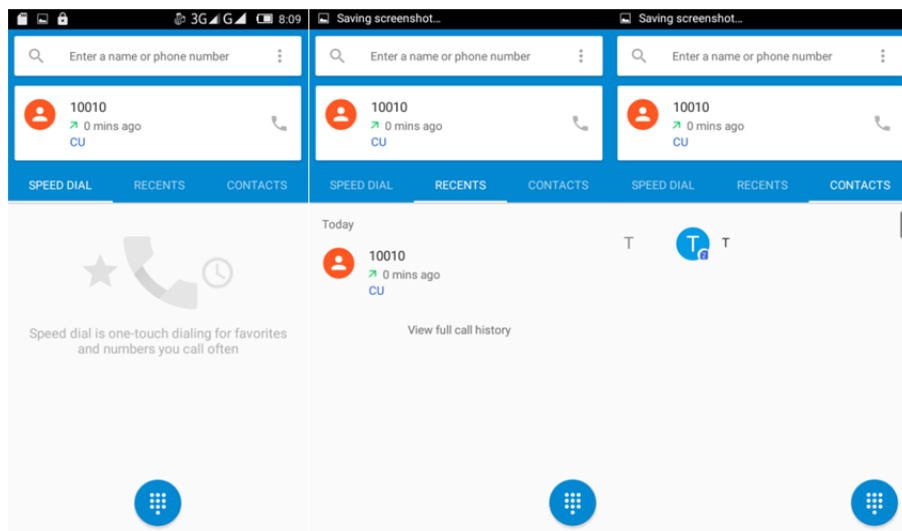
3G G 8:09

Enter a name or phone number

10010
0 mins ago
CU

SPEED DIAL RECENTS CONTACTS

Speed dial is one-touch dialing for favorites and numbers you call often

Saving screenshot...

Enter a name or phone number

10010
0 mins ago
CU

SPEED DIAL RECENTS CONTACTS

Today

10010
0 mins ago
CU

View full call history

Saving screenshot...

Enter a name or phone number

10010
0 mins ago
CU

SPEED DIAL RECENTS CONTACTS

T

T

T